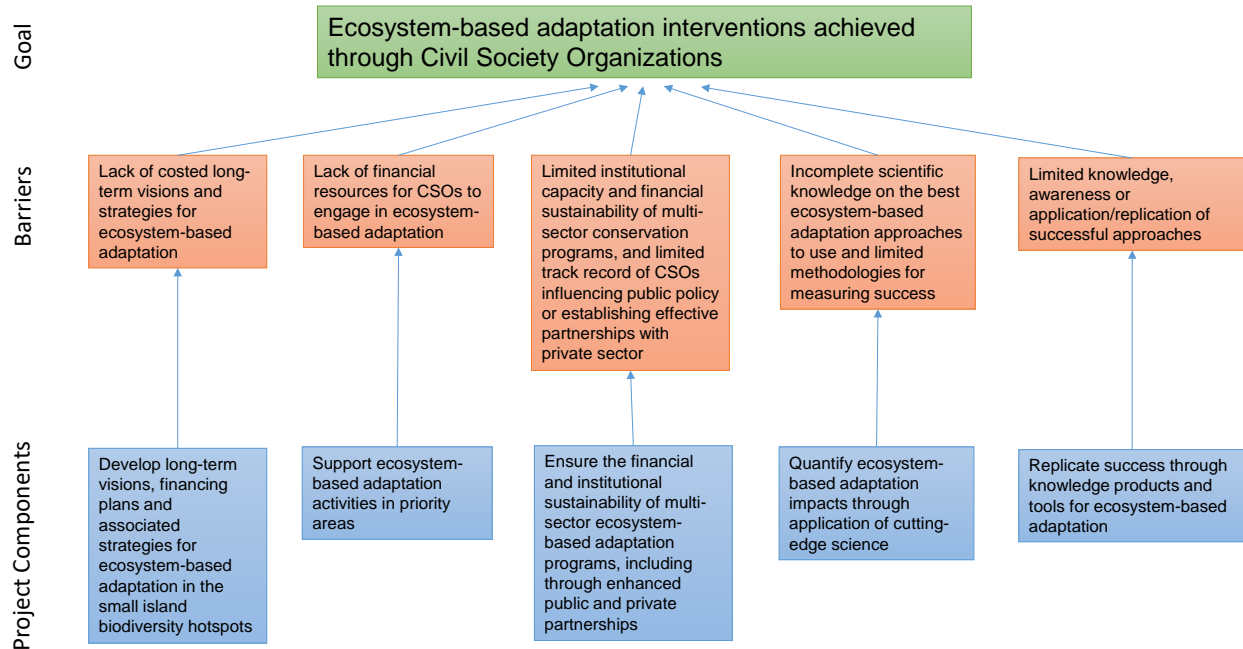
Goal

Ecosystem-based adaptation interventions achieved through Civil Society Organizations

Barriers

Lack of costed long-term visions and strategies for ecosystem-based adaptation

Lack of financial resources for CSOs to engage in ecosystem-based adaptation

Limited institutional capacity and financial sustainability of multi-sector conservation programs, and limited track record of CSOs influencing public policy or establishing effective partnerships with private sector

Incomplete scientific knowledge on the best ecosystem-based adaptation approaches to use and limited methodologies for measuring success

Limited knowledge, awareness or application/replication of successful approaches

Project Components

Develop long-term visions, financing plans and associated strategies for ecosystem-based adaptation in the small island biodiversity hotspots

Support ecosystem-based adaptation activities in priority areas

Ensure the financial and institutional sustainability of multi-sector ecosystem-based adaptation programs, including through enhanced public and private partnerships

Quantify ecosystem-based adaptation impacts through application of cutting-edge science

Replicate success through knowledge products and tools for ecosystem-based adaptation